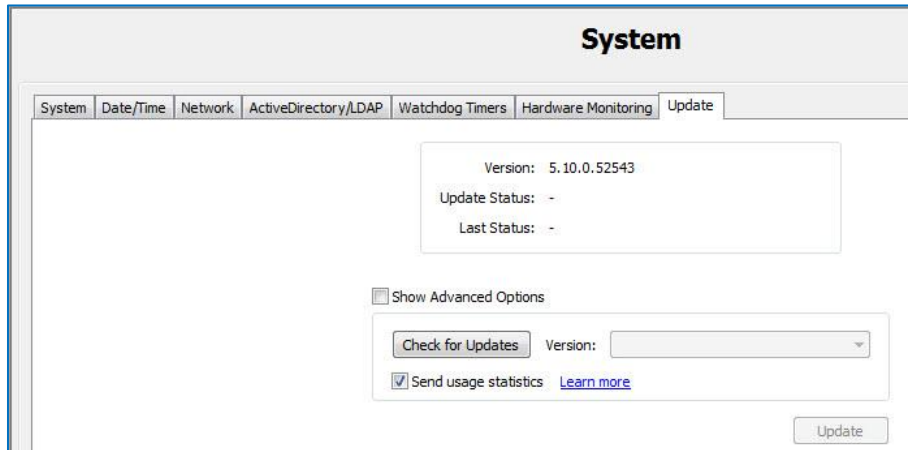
System

System | Date/Time | Network | ActiveDirectory/LDAP | Watchdog Timers | Hardware Monitoring | Update

Version: 5.10.0.52543
Update Status: -
Last Status: -

Show Advanced Options

Check for Updates
Version:
Send usage statistics
Learn more

Update